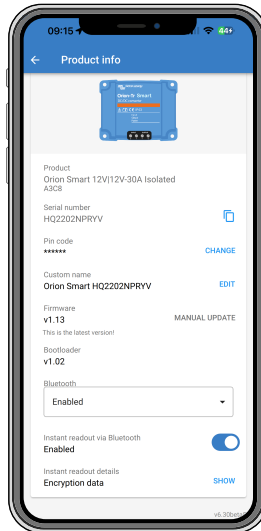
09:15

Product info

Orion-Tr Smart

Product
Orion Smart 12V|12V-30A Isolated
A3C8

Serial number
HQ2202NPRYV

Pin code
******
CHANGE

Custom name
Orion Smart HQ2202NPRYV
EDIT

Firmware
v1.13
MANUAL UPDATE
This is the latest version!

Bootloader
v1.02

Bluetooth
Enabled

Instant readout via Bluetooth
Enabled

Instant readout details
Encryption data
SHOW

v6.30beta